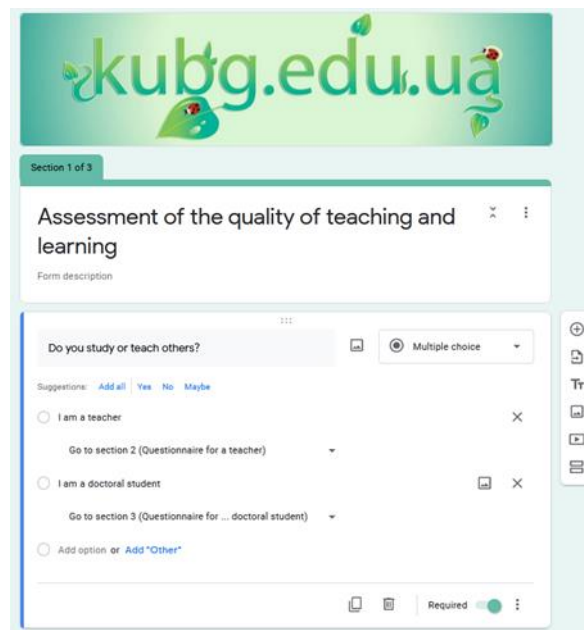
kubg.edu.ua

Section 1 of 3

Assessment of the quality of teaching and learning

Form description

Do you study or teach others?

Multiple choice

Suggestions: Add all Yes No Maybe

I am a teacher

Go to section 2 (Questionnaire for a teacher)

I am a doctoral student

Go to section 3 (Questionnaire for ... doctoral student)

Add option or Add "Other"

Required

Tт